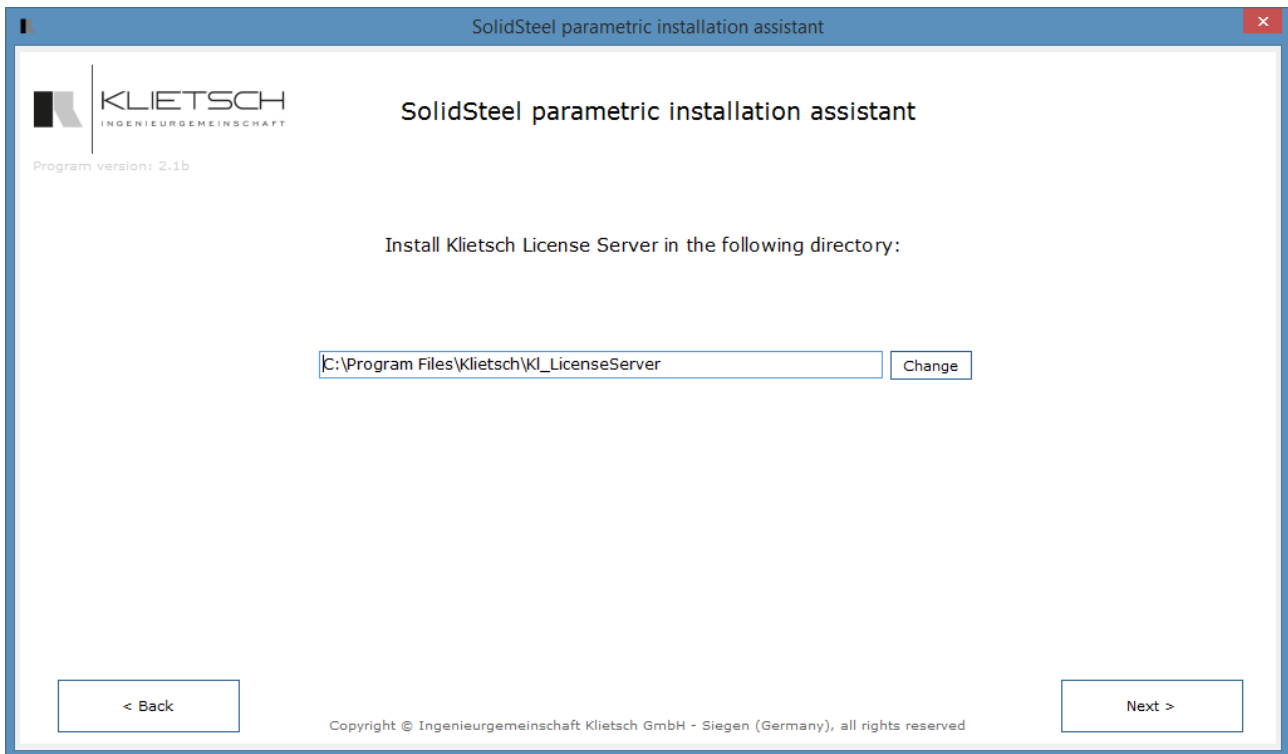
SolidSteel parametric installation assistant

KLIETSCH
INGENIEURGEMEINSCHAFT

Program version: 2.1b

SolidSteel parametric installation assistant

Install Klietsch License Server in the following directory:

C:\Program Files\Klietsch\Kl_LicenseServer

Change

< Back

Copyright © Ingenieurgemeinschaft Klietsch GmbH - Siegen (Germany), all rights reserved

Next >